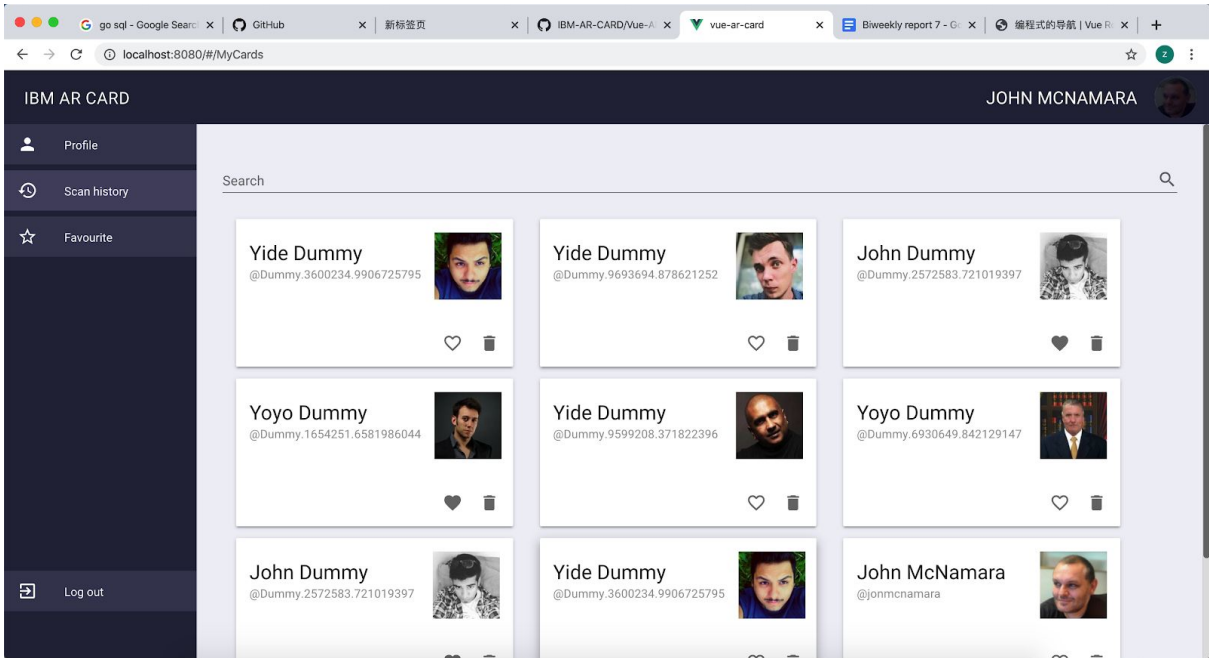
go sql - Google Searc ×
GitHub ×
新标签页 ×
IBM-AR-CARD/Vue-A ×
vue-ar-card ×
Biweekly report 7 - G ×
编程式的导航 | Vue R ×
+

localhost:8080/#/MyCards

IBM AR CARD

JOHN MCNAMARA

Profile

Scan history

Favourite

Log out

Search

Yide Dummy
@Dummy.3600234.9906725795

Yide Dummy
@Dummy.9693694.878621252

John Dummy
@Dummy.2572583.721019397

Yoyo Dummy
@Dummy.1654251.6581986044

Yide Dummy
@Dummy.9599208.371822396

Yoyo Dummy
@Dummy.6930649.842129147

John Dummy
@Dummy.2572583.721019397

Yide Dummy
@Dummy.3600234.9906725795

John McNamara
@jonmcnamara